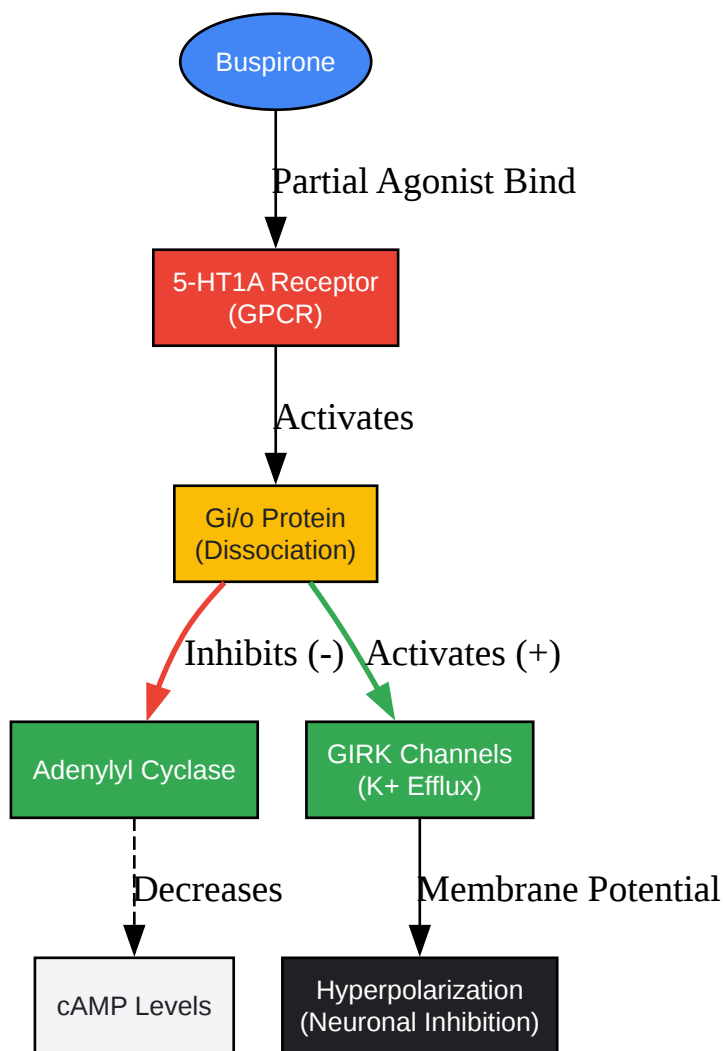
Buspirone

Partial Agonist Bind

5-HT1A Receptor
(GPCR)

Activates

Gi/o Protein
(Dissociation)

Inhibits (-)

Activates (+)

Adenylyl Cyclase

GIRK Channels
(K+ Efflux)

Decreases

Membrane Potential

cAMP Levels

Hyperpolarization
(Neuronal Inhibition)